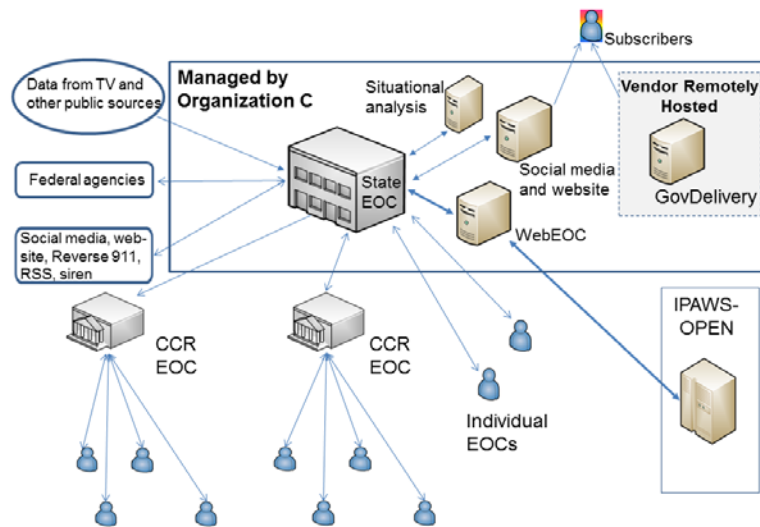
Subscribers

Data from TV and other public sources

Managed by Organization C

Situational analysis

Vendor Remotely Hosted

GovDelivery

Federal agencies

State EOC

Social media and website

WebEOC

Social media, website, Reverse 911, RSS, siren

IPAWS-OPEN

CCR EOC

CCR EOC

Individual EOCs